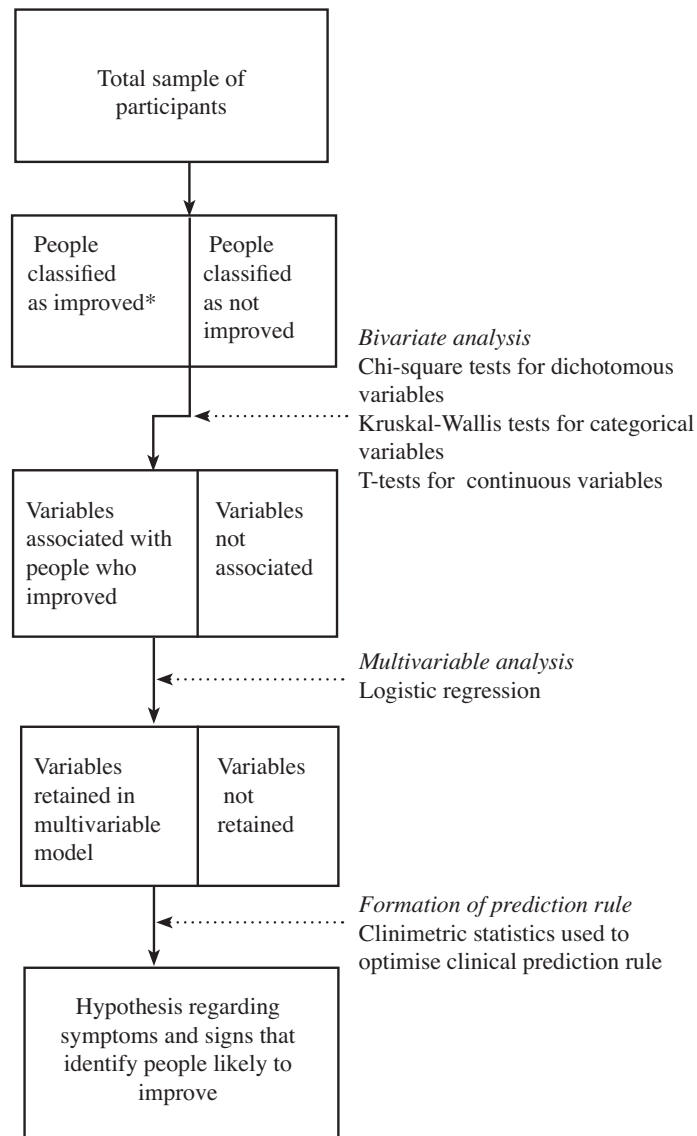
Total sample of participants

People classified as improved*

People classified as not improved

*Bivariate analysis*
Chi-square tests for dichotomous variables
Kruskal-Wallis tests for categorical variables
T-tests for continuous variables

Variables associated with people who improved

Variables not associated

*Multivariable analysis*
Logistic regression

Variables retained in multivariable model

Variables not retained

*Formation of prediction rule*
Clinimetric statistics used to optimise clinical prediction rule

Hypothesis regarding symptoms and signs that identify people likely to improve